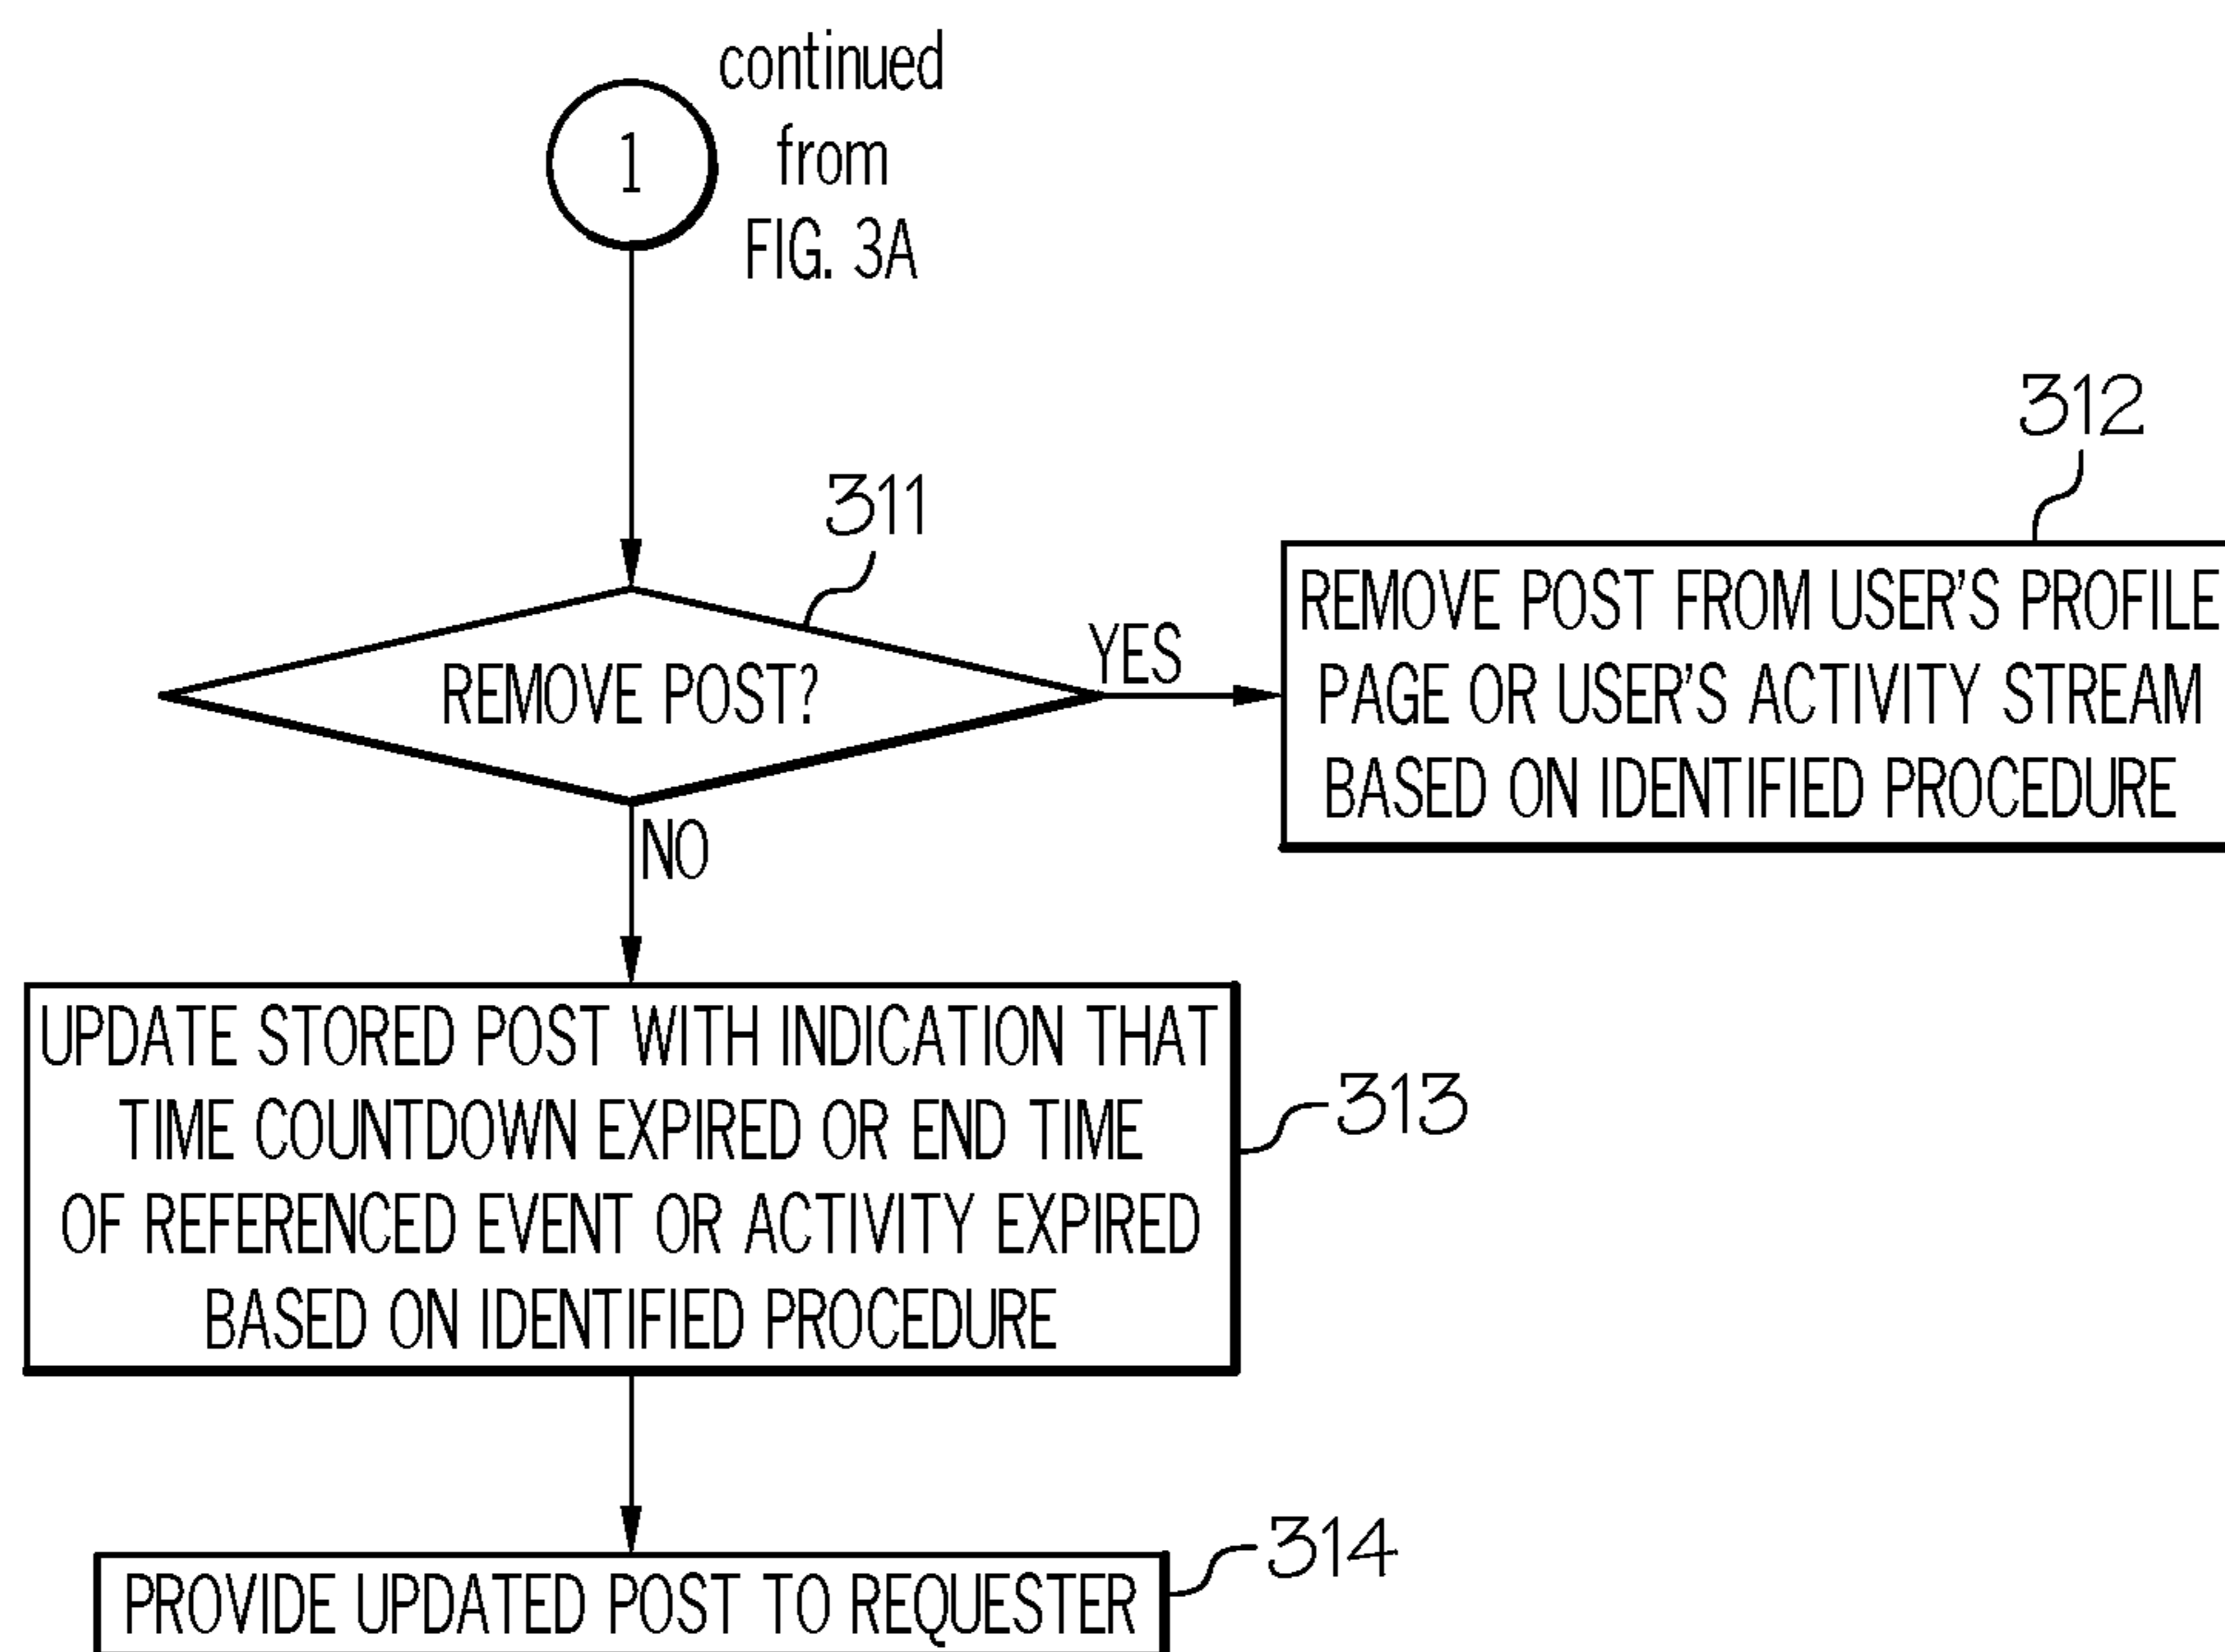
1

continued from FIG. 3A

311

REMOVE POST?

YES

312

REMOVE POST FROM USER'S PROFILE PAGE OR USER'S ACTIVITY STREAM BASED ON IDENTIFIED PROCEDURE

NO

UPDATE STORED POST WITH INDICATION THAT TIME COUNTDOWN EXPIRED OR END TIME OF REFERENCED EVENT OR ACTIVITY EXPIRED BASED ON IDENTIFIED PROCEDURE

313

PROVIDE UPDATED POST TO REQUESTER

314